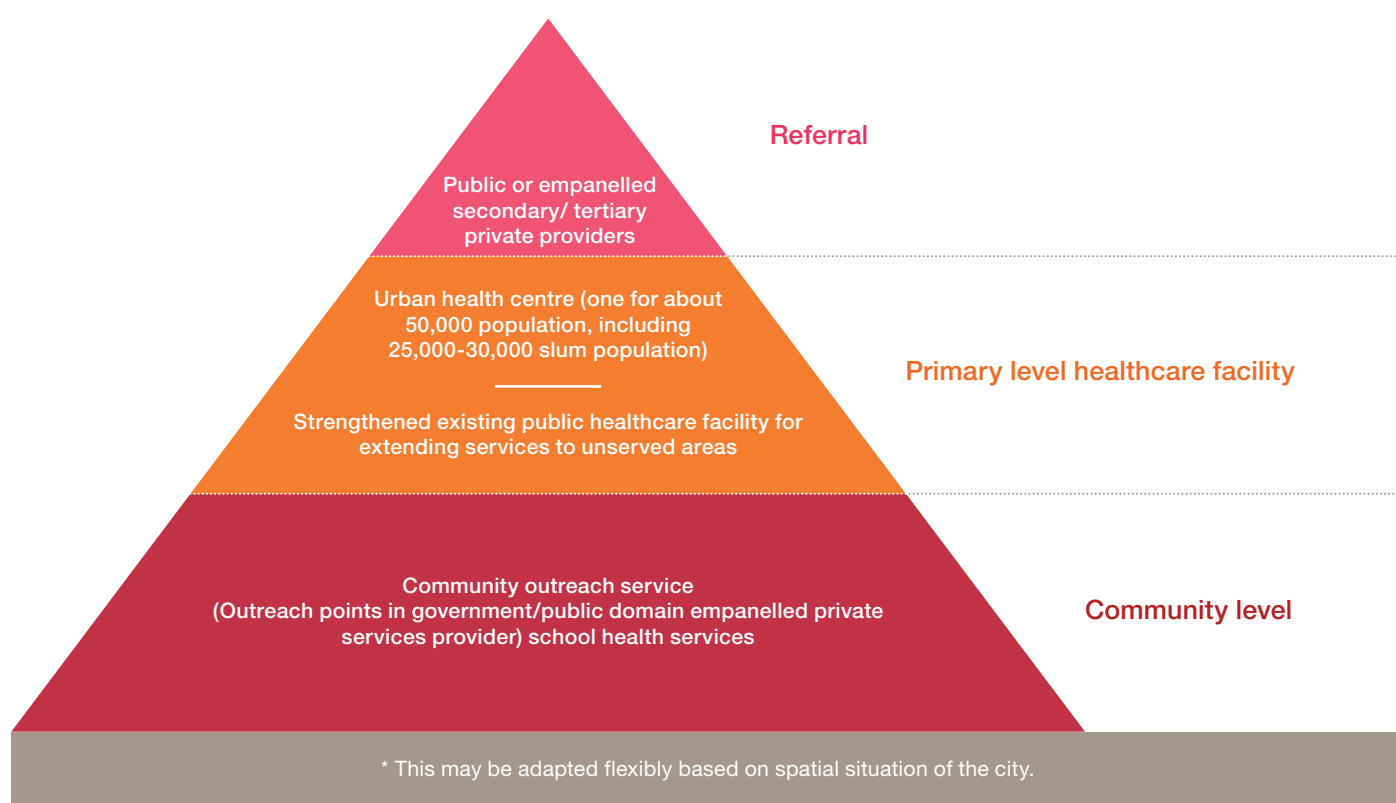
Referral

Public or empanelled secondary/ tertiary private providers

Urban health centre (one for about 50,000 population, including 25,000-30,000 slum population)

Strengthened existing public healthcare facility for extending services to unserved areas

Primary level healthcare facility

Community outreach service (Outreach points in government/public domain empanelled private services provider) school health services

Community level

* This may be adapted flexibly based on spatial situation of the city.